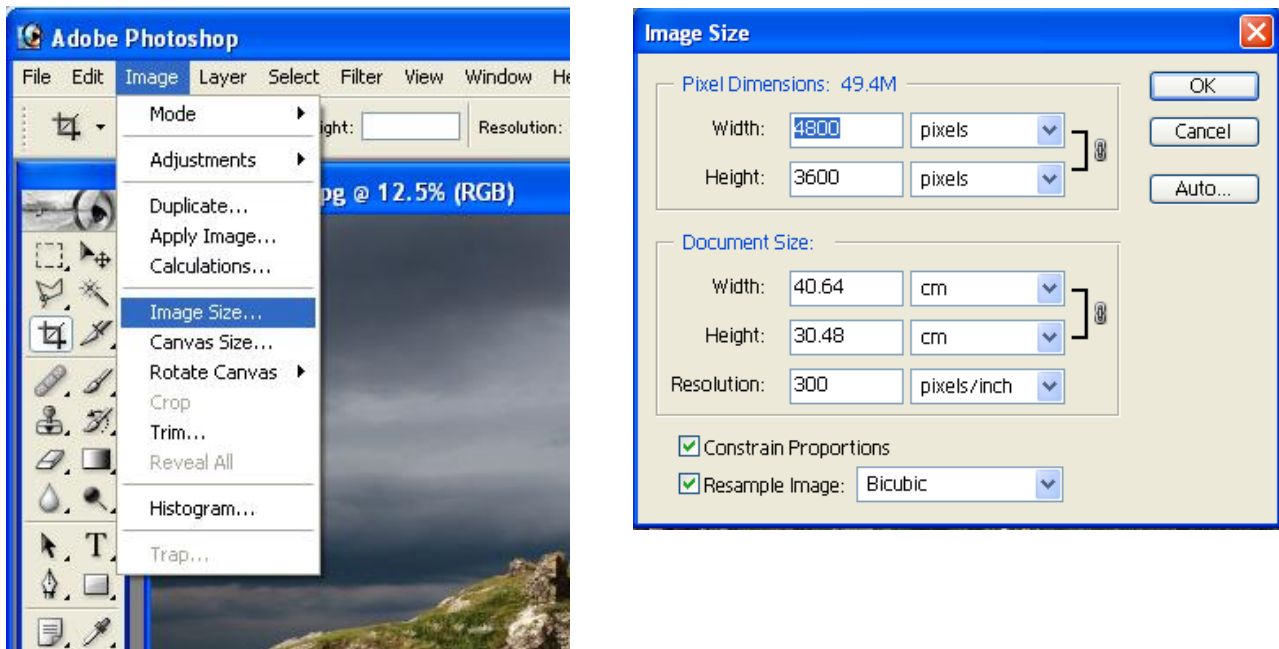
Adobe Photoshop

File Edit Image Layer Select Filter View Window He

ight: Resolution:

Mode
Adjustments
Duplicate...
Apply Image...
Calculations...
Image Size...
Canvas Size...
Rotate Canvas
Crop
Trim...
Reveal All
Histogram...
Trap...

pg @ 12.5% (RGB)

Image Size

Pixel Dimensions: 49.4M
Width: 4800 pixels
Height: 3600 pixels

Document Size:
Width: 40.64 cm
Height: 30.48 cm
Resolution: 300 pixels/inch

Constrain Proportions
Resample Image: Bicubic

OK
Cancel
Auto...